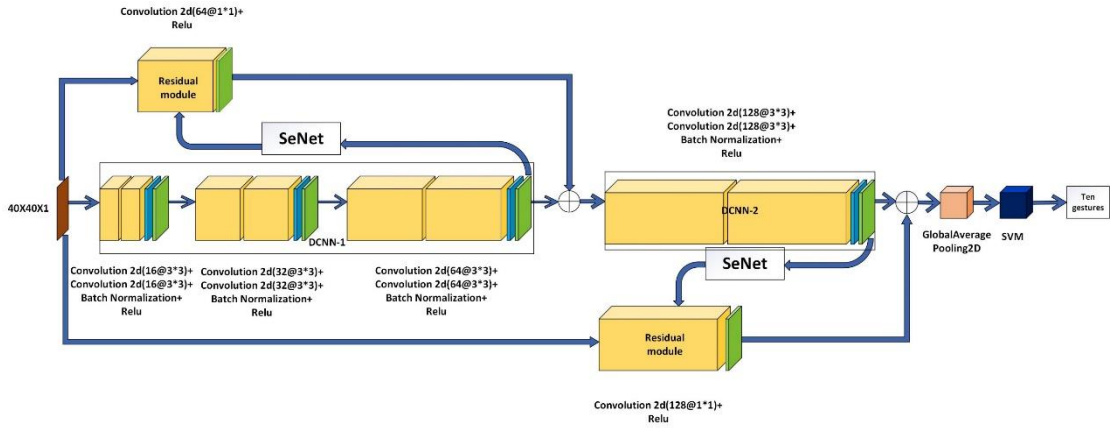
Convolution 2d(64@1*1)+
Relu

Residual module

SeNet

40X40X1

DCNN-1

Convolution 2d(16@3*3)+
Convolution 2d(16@3*3)+
Batch Normalization+
Relu

Convolution 2d(32@3*3)+
Convolution 2d(32@3*3)+
Batch Normalization+
Relu

Convolution 2d(64@3*3)+
Convolution 2d(64@3*3)+
Batch Normalization+
Relu

Convolution 2d(128@3*3)+
Convolution 2d(128@3*3)+
Batch Normalization+
Relu

DCNN-2

SeNet

GlobalAverage
Pooling2D

SVM

Ten gestures

Residual module

Convolution 2d(128@1*1)+
Relu